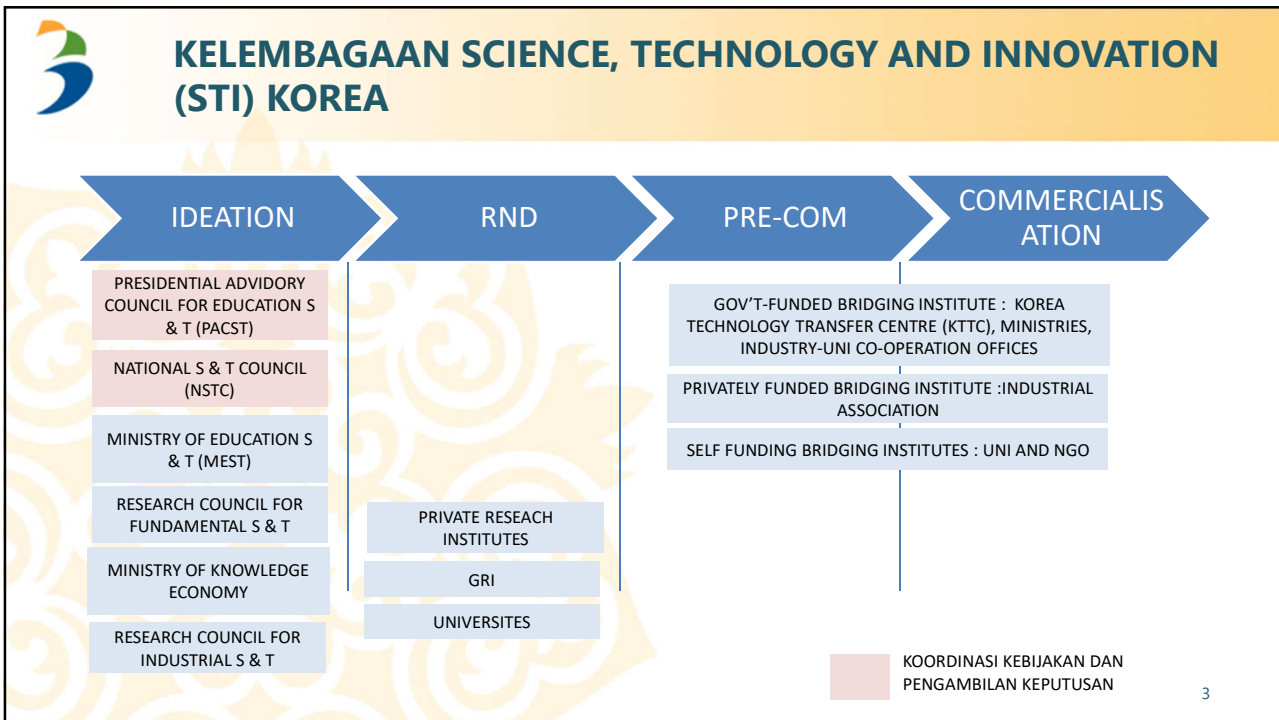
KELEMBAGAAN SCIENCE, TECHNOLOGY AND INNOVATION (STI) KOREA

IDEATION

RND

PRE-COM

COMMERCIALISATION

PRESIDENTIAL ADVIDORY COUNCIL FOR EDUCATION S & T (PACST)

NATIONAL S & T COUNCIL (NSTC)

MINISTRY OF EDUCATION S & T (MEST)

RESEARCH COUNCIL FOR FUNDAMENTAL S & T

MINISTRY OF KNOWLEDGE ECONOMY

RESEARCH COUNCIL FOR INDUSTRIAL S & T

PRIVATE RESEACH INSTITUTES

GRI

UNIVERSITES

GOV'T-FUNDED BRIDGING INSTITUTE : KOREA TECHNOLOGY TRANSFER CENTRE (KTTC), MINISTRIES, INDUSTRY-UNI CO-OPERATION OFFICES

PRIVATELY FUNDED BRIDGING INSTITUTE :INDUSTRIAL ASSOCIATION

SELF FUNDING BRIDGING INSTITUTES : UNI AND NGO

KOORDINASI KEBIJAKAN DAN PENGAMBILAN KEPUTUSAN

3